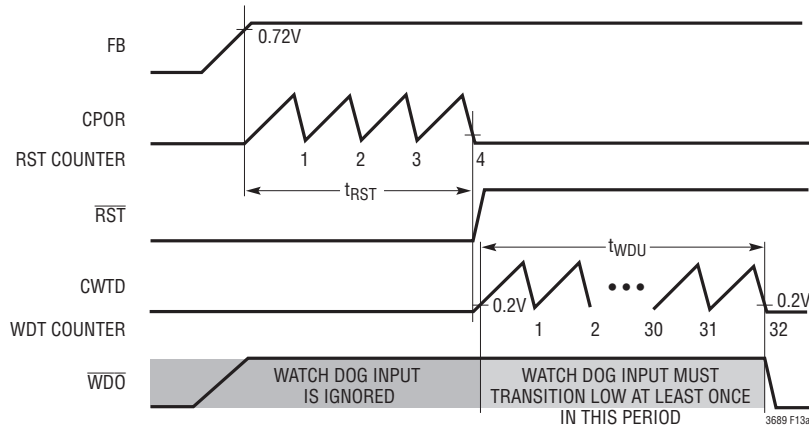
FB

0.72V

CPOR

RST COUNTER

1 2 3 4

$t_{RST}$

$\overline{RST}$

$t_{WDU}$

CWTD

0.2V

0.2V

WDT COUNTER

1 2 30 31 32

$\overline{WDO}$

WATCH DOG INPUT IS IGNORED

WATCH DOG INPUT MUST TRANSITION LOW AT LEAST ONCE IN THIS PERIOD

3689 F13a